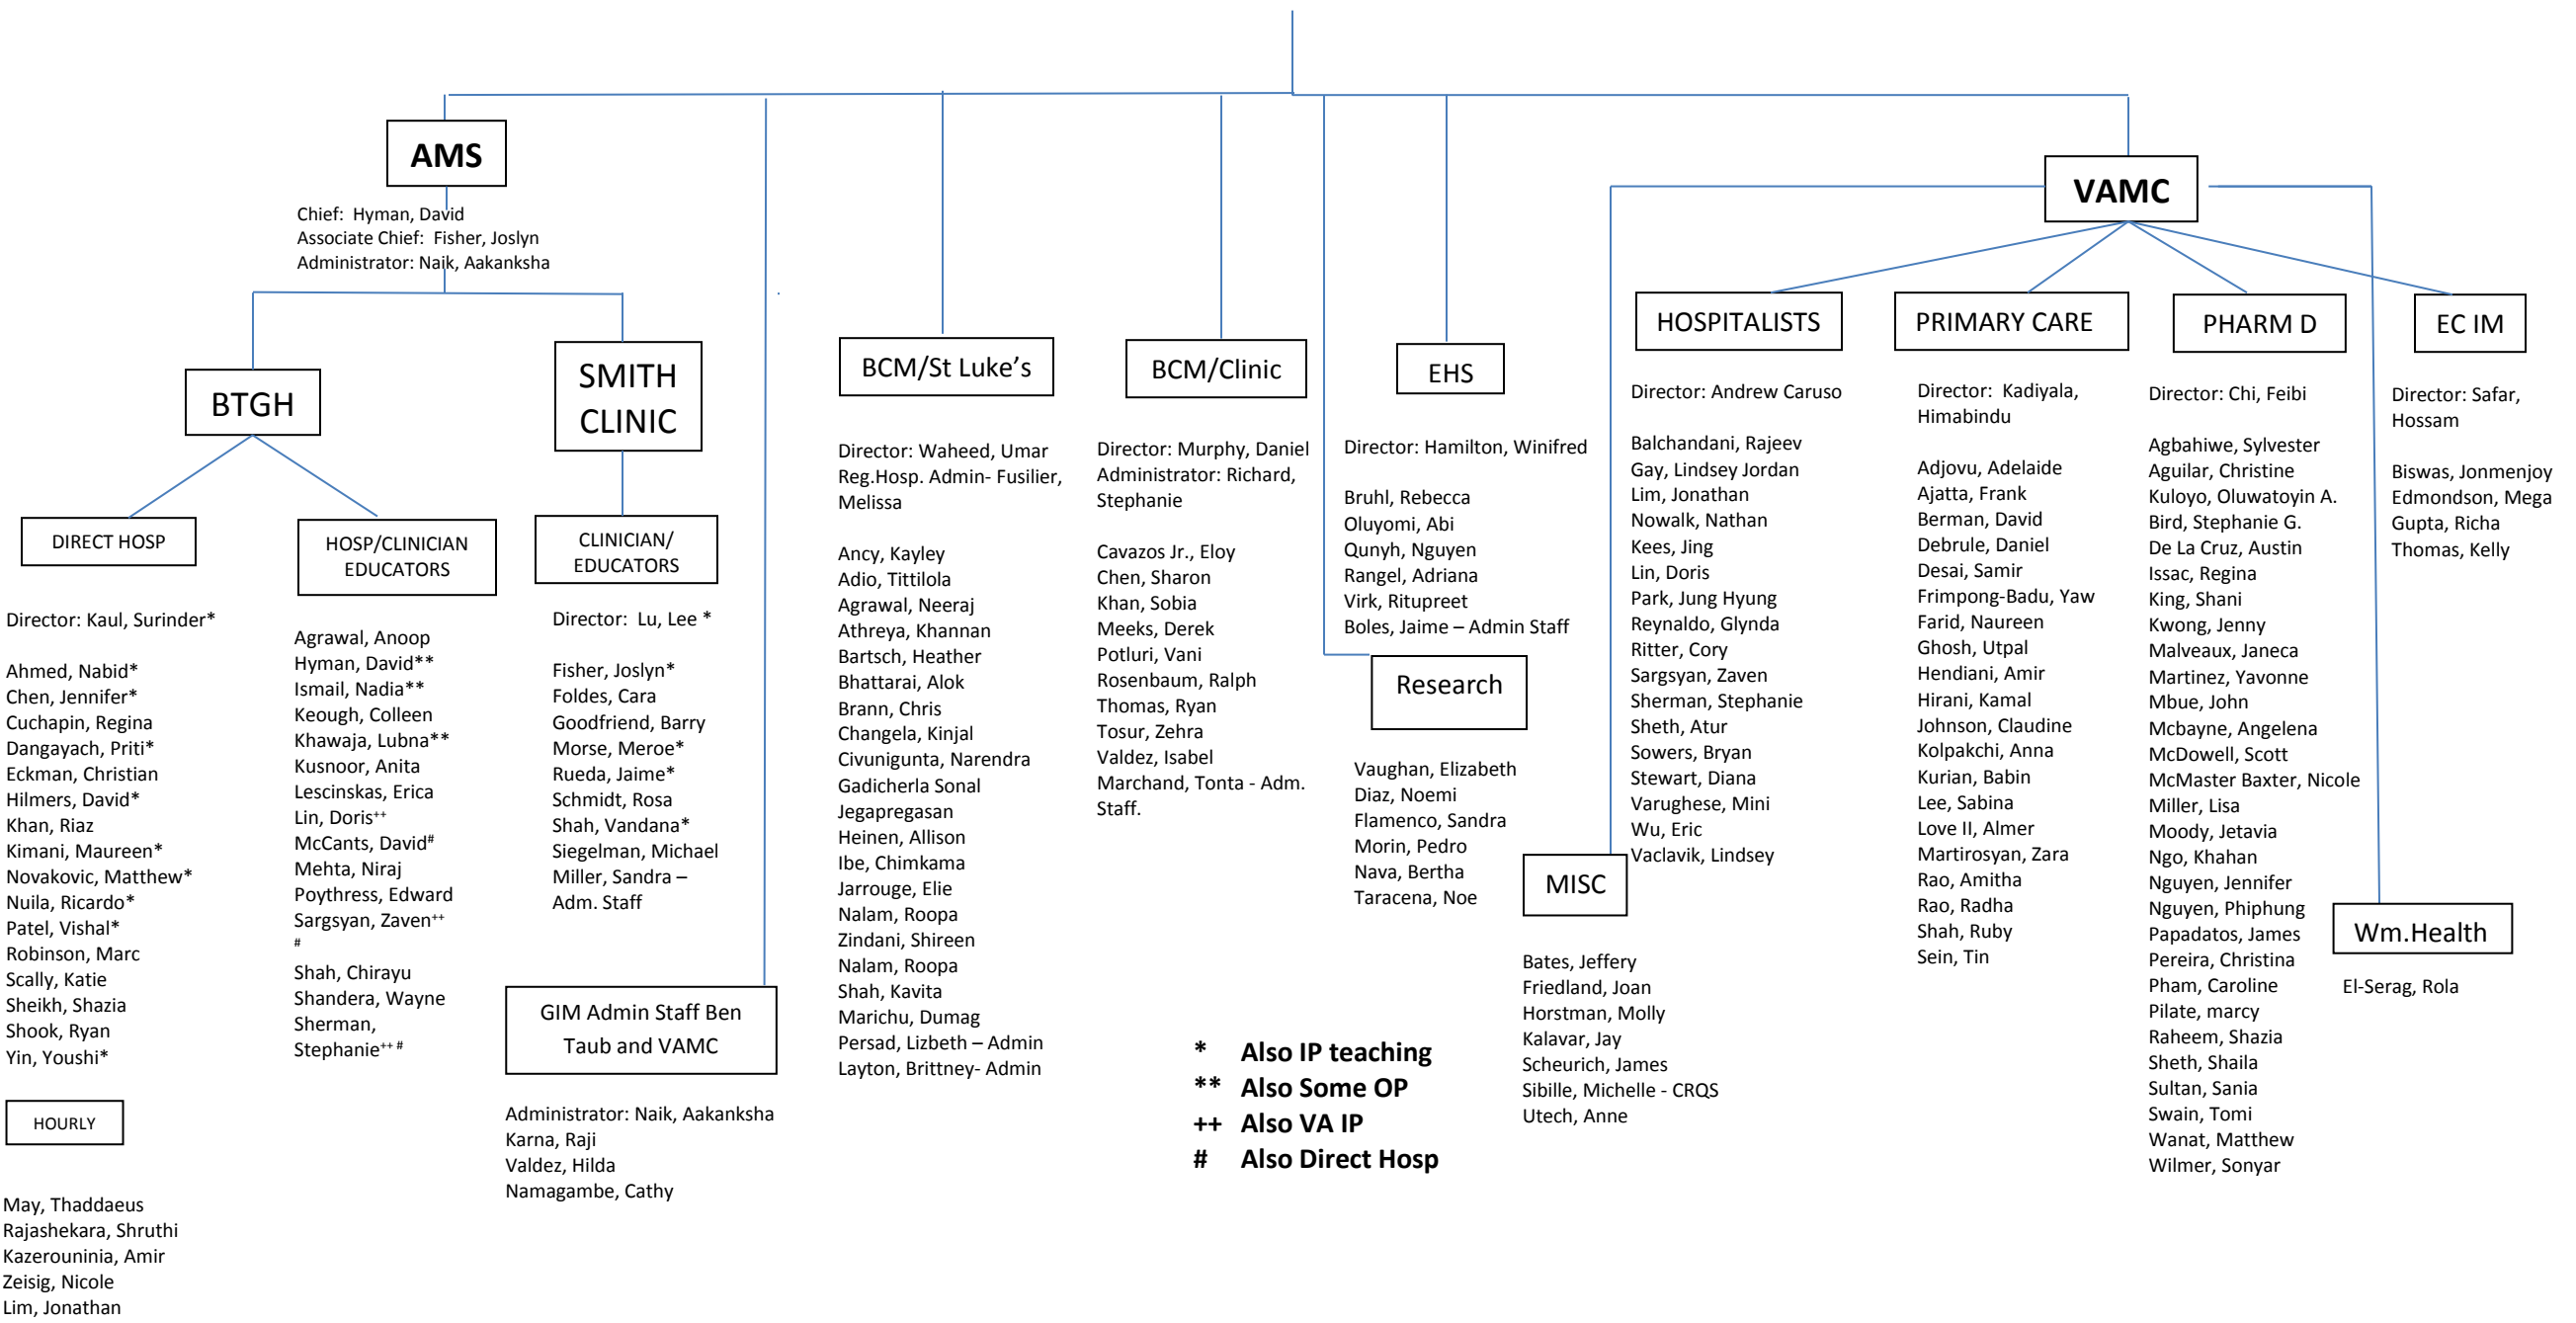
AMS

Chief: Hyman, David
Associate Chief: Fisher, Joslyn
Administrator: Naik, Aakanksha

BTGH

DIRECT HOSP

Director: Kaul, Surinder*

Ahmed, Nabid*
Chen, Jennifer*
Cuchapin, Regina
Dangayach, Priti*
Eckman, Christian
Hilmers, David*
Khan, Riaz
Kimani, Maureen*
Novakovic, Matthew*
Nuila, Ricardo*
Patel, Vishal*
Robinson, Marc
Scally, Katie
Sheikh, Shazia
Shook, Ryan
Yin, Youshi*

HOURLY

May, Thaddaeus
Rajashekara, Shruthi
Kazerouninia, Amir
Zeisig, Nicole
Lim, Jonathan

HOSP/CLINICIAN EDUCATORS

Agrawal, Anoop
Hyman, David**
Ismail, Nadia**
Keough, Colleen
Khawaja, Lubna**
Kusnoor, Anita
Lescinskas, Erica
Lin, Doris$^{++}$
McCants, David$^{\#}$
Mehta, Niraj
Poythress, Edward
Sargsyan, Zaven$^{++}$ #
Shah, Chirayu
Shandera, Wayne
Sherman, Stephanie$^{++\#}$

SMITH CLINIC

CLINICIAN/ EDUCATORS

Director: Lu, Lee *

Fisher, Joslyn*
Foldes, Cara
Goodfriend, Barry
Morse, Meroe*
Rueda, Jaime*
Schmidt, Rosa
Shah, Vandana*
Siegelman, Michael
Miller, Sandra – Adm. Staff

GIM Admin Staff Ben Taub and VAMC

Administrator: Naik, Aakanksha
Karna, Raji
Valdez, Hilda
Namagambe, Cathy

BCM/St Luke's

Director: Waheed, Umar
Reg.Hosp. Admin- Fusilier, Melissa

Ancy, Kayley
Adio, Tittilola
Agrawal, Neeraj
Athreya, Khannan
Bartsch, Heather
Bhattarai, Alok
Brann, Chris
Changela, Kinjal
Civunigunta, Narendra
Gadicherla Sonal
Jegapregasan
Heinen, Allison
Ibe, Chimkama
Jarrouge, Elie
Nalam, Roopa
Zindani, Shireen
Nalam, Roopa
Shah, Kavita
Marichu, Dumag
Persad, Lizbeth – Admin
Layton, Brittney- Admin

BCM/Clinic

Director: Murphy, Daniel
Administrator: Richard, Stephanie

Cavazos Jr., Eloy
Chen, Sharon
Khan, Sobia
Meeks, Derek
Potluri, Vani
Rosenbaum, Ralph
Thomas, Ryan
Tosur, Zehra
Valdez, Isabel
Marchand, Tonta - Adm. Staff.

*    Also IP teaching
**   Also Some OP
++   Also VA IP
#    Also Direct Hosp

EHS

Director: Hamilton, Winifred

Bruhl, Rebecca
Oluyomi, Abi
Qunyh, Nguyen
Rangel, Adriana
Virk, Ritupreet
Boles, Jaime – Admin Staff

Research

Vaughan, Elizabeth
Diaz, Noemi
Flamenco, Sandra
Morin, Pedro
Nava, Bertha
Taracena, Noe

VAMC

HOSPITALISTS

Director: Andrew Caruso

Balchandani, Rajeev
Gay, Lindsey Jordan
Lim, Jonathan
Nowalk, Nathan
Kees, Jing
Lin, Doris
Park, Jung Hyung
Reynaldo, Glynda
Ritter, Cory
Sargsyan, Zaven
Sherman, Stephanie
Sheth, Atur
Sowers, Bryan
Stewart, Diana
Varughese, Mini
Wu, Eric
Vaclavik, Lindsey

MISC

Bates, Jeffery
Friedland, Joan
Horstman, Molly
Kalavar, Jay
Scheurich, James
Sibille, Michelle - CRQS
Utech, Anne

PRIMARY CARE

Director: Kadiyala, Himabindu

Adjovu, Adelaide
Ajatta, Frank
Berman, David
Debrule, Daniel
Desai, Samir
Frimpong-Badu, Yaw
Farid, Naureen
Ghosh, Utpal
Hendiani, Amir
Hirani, Kamal
Johnson, Claudine
Kolpakchi, Anna
Kurian, Babin
Lee, Sabina
Love II, Almer
Martirosyan, Zara
Rao, Amitha
Rao, Radha
Shah, Ruby
Sein, Tin

PHARM D

Director: Chi, Feibi

Agbahiwe, Sylvester
Aguilar, Christine
Kuloyo, Oluwatoyin A.
Bird, Stephanie G.
De La Cruz, Austin
Issac, Regina
King, Shani
Kwong, Jenny
Malveaux, Janeca
Martinez, Yavonne
Mbue, John
Mcbayne, Angelena
McDowell, Scott
McMaster Baxter, Nicole
Miller, Lisa
Moody, Jetavia
Ngo, Khahan
Nguyen, Jennifer
Nguyen, Phiphung
Papadatos, James
Pereira, Christina
Pham, Caroline
Pilate, marcy
Raheem, Shazia
Sheth, Shaila
Sultan, Sania
Swain, Tomi
Wanat, Matthew
Wilmer, Sonyar

EC IM

Director: Safar, Hossam

Biswas, Jonmenjoy
Edmondson, Mega
Gupta, Richa
Thomas, Kelly

Wm.Health

El-Serag, Rola